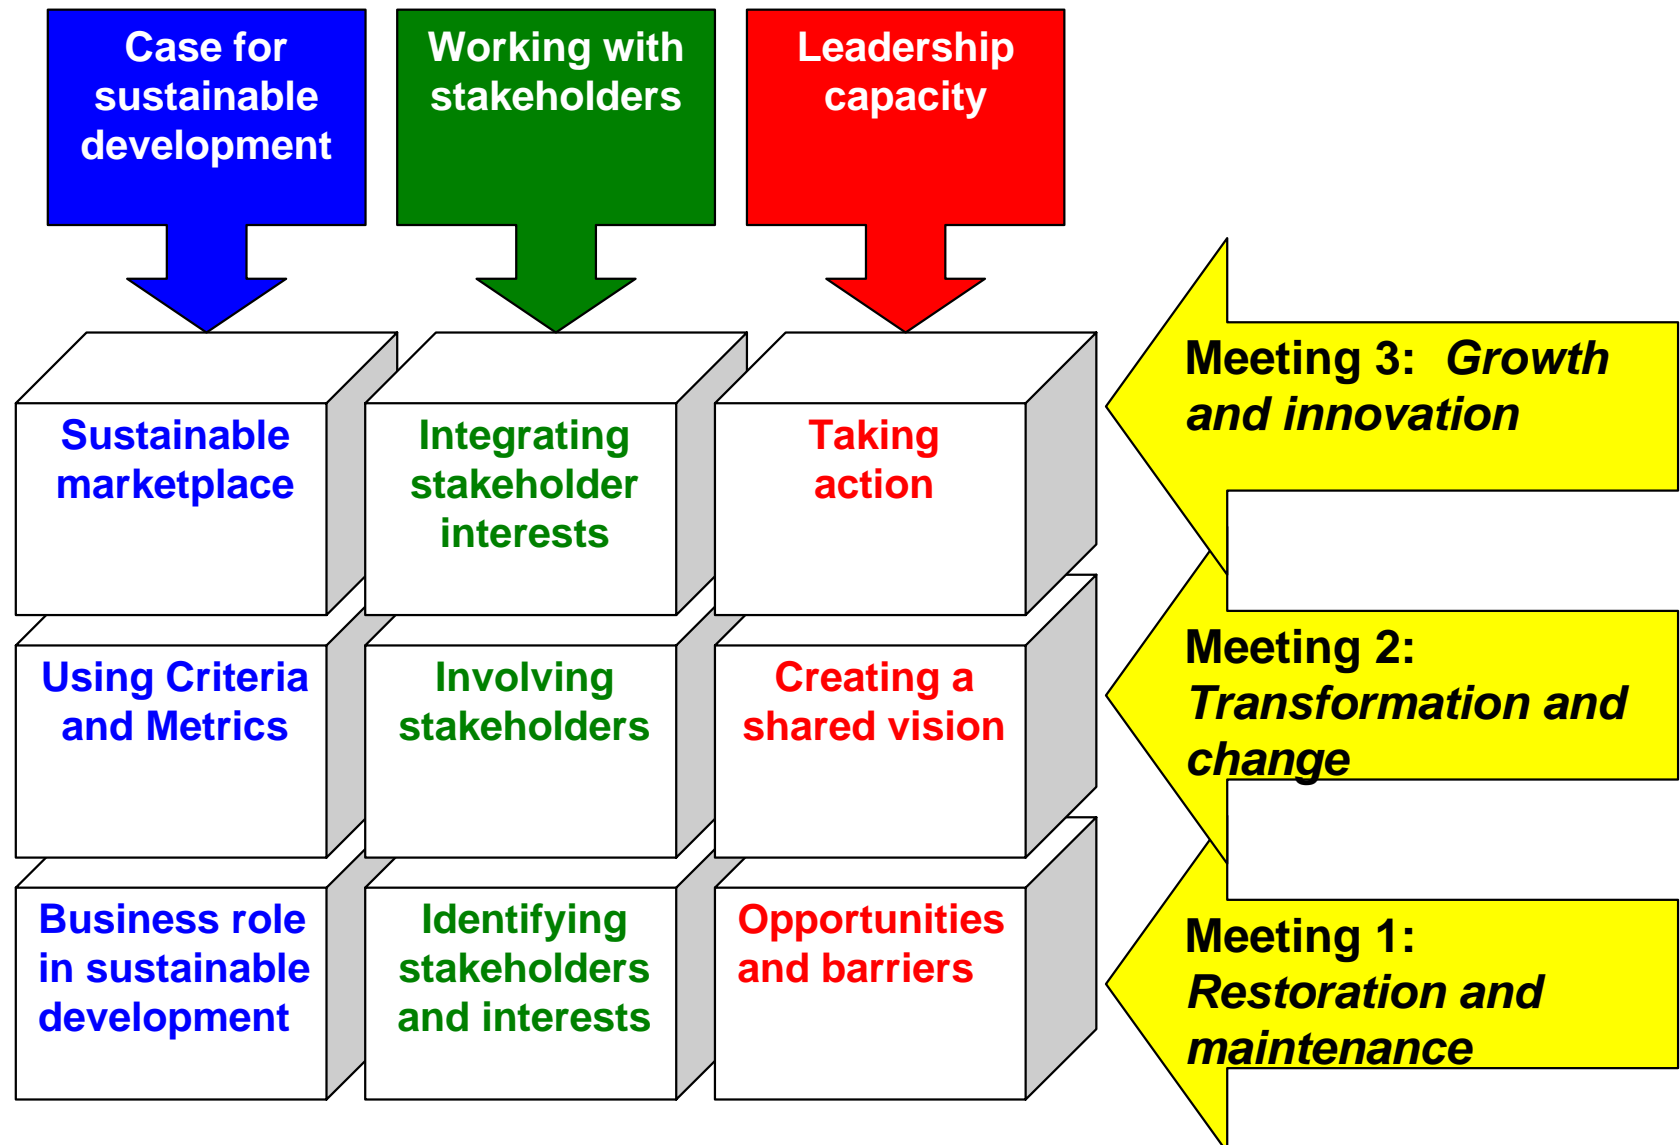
Case for sustainable development

Working with stakeholders

Leadership capacity

Sustainable marketplace

Integrating stakeholder interests

Taking action

Meeting 3: *Growth and innovation*

Using Criteria and Metrics

Involving stakeholders

Creating a shared vision

Meeting 2: *Transformation and change*

Business role in sustainable development

Identifying stakeholders and interests

Opportunities and barriers

Meeting 1: *Restoration and maintenance*